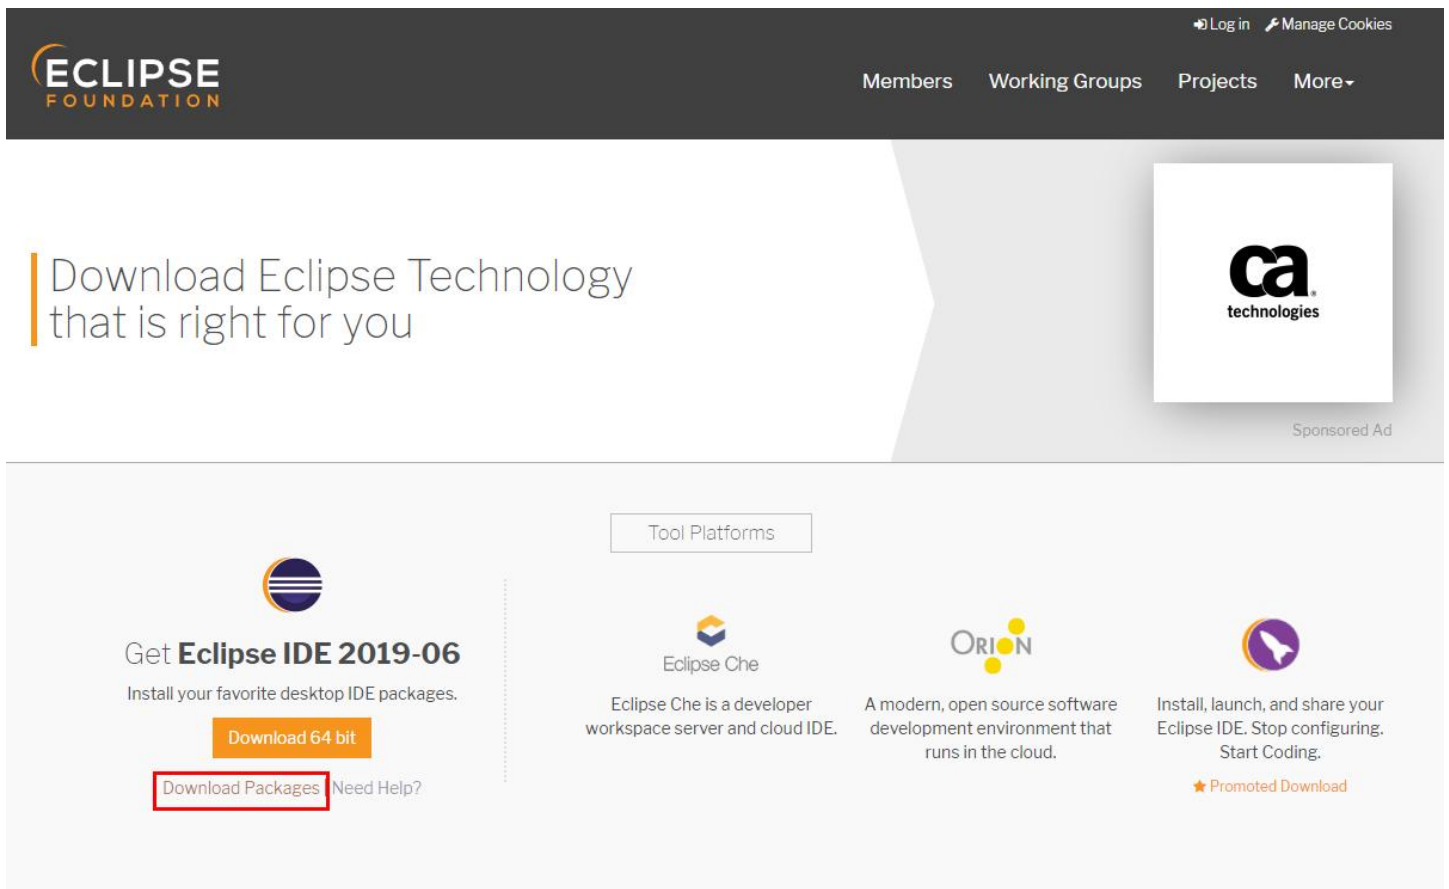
Log in Manage Cookies

ECLIPSE FOUNDATION

Members Working Groups Projects More

Download Eclipse Technology that is right for you

ca technologies

Sponsored Ad

Tool Platforms

Get Eclipse IDE 2019-06

Install your favorite desktop IDE packages.

Download 64 bit

Download Packages | Need Help?

Eclipse Che

Eclipse Che is a developer workspace server and cloud IDE.

ORION

A modern, open source software development environment that runs in the cloud.

Install, launch, and share your Eclipse IDE. Stop configuring. Start Coding.

Promoted Download